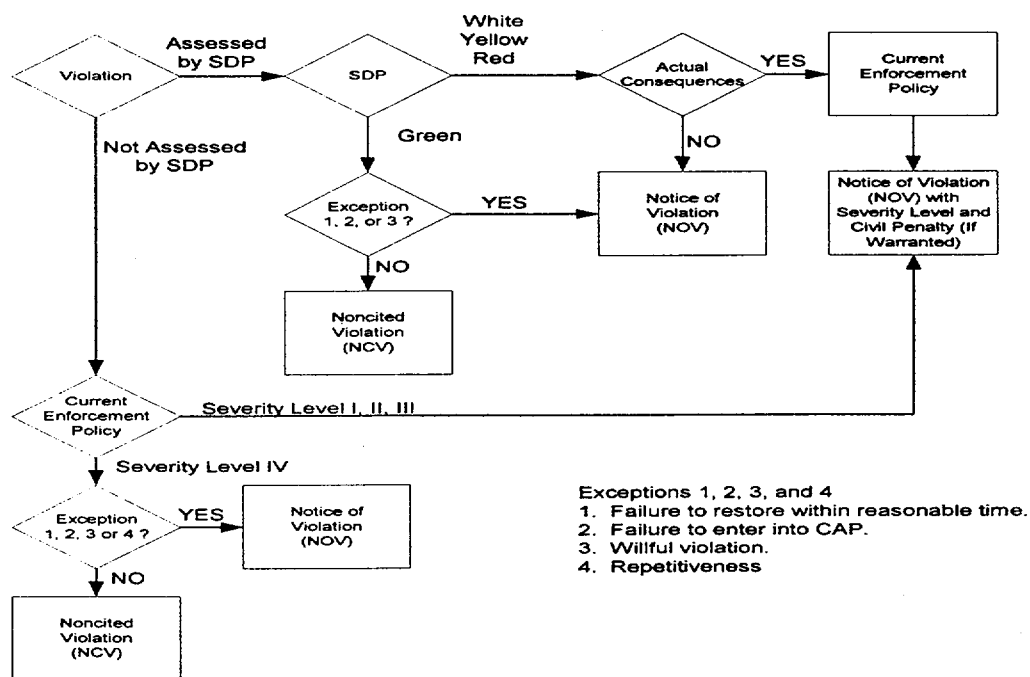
Violation

Assessed by SDP

SDP

White Yellow Red

Actual Consequences

YES

Current Enforcement Policy

Green

NO

Not Assessed by SDP

Exception 1, 2, or 3 ?

YES

Notice of Violation (NOV)

Notice of Violation (NOV) with Severity Level and Civil Penalty (If Warranted)

NO

Noncited Violation (NCV)

Current Enforcement Policy

Severity Level I, II, III

Severity Level IV

Exception 1, 2, 3 or 4 ?

YES

Notice of Violation (NOV)

NO

Noncited Violation (NCV)

Exceptions 1, 2, 3, and 4
1. Failure to restore within reasonable time.
2. Failure to enter into CAP.
3. Willful violation.
4. Repetitiveness